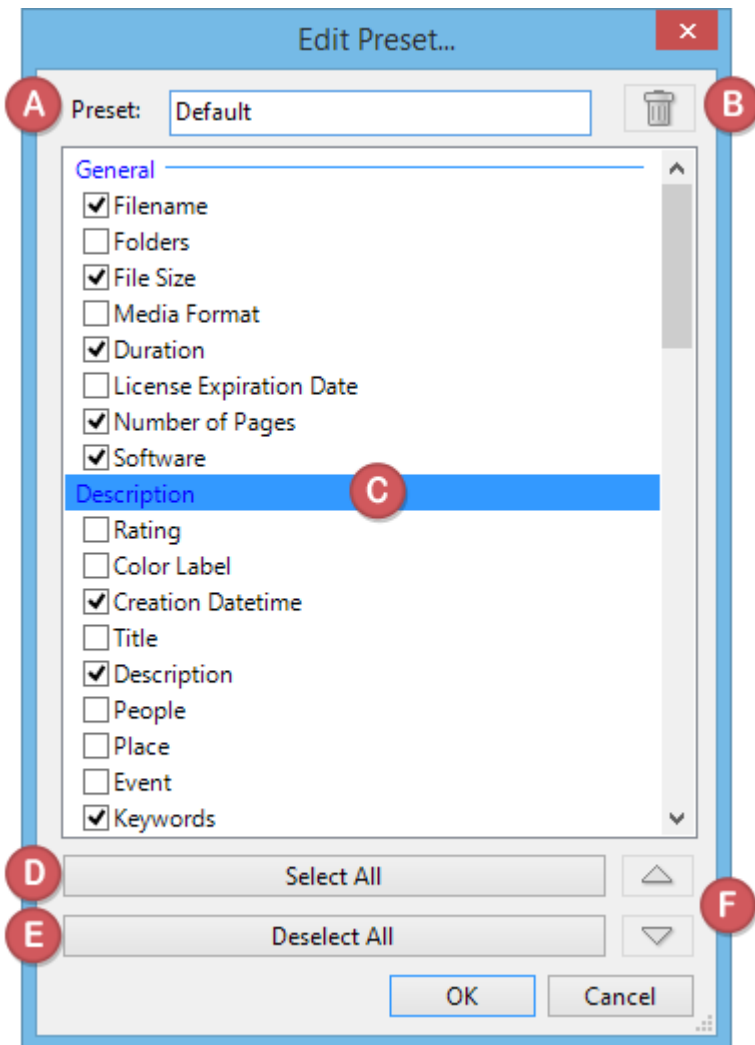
Edit Preset...

A Preset: Default B

General
☑ Filename
☐ Folders
☑ File Size
☐ Media Format
☑ Duration
☐ License Expiration Date
☑ Number of Pages
☑ Software
Description C
☐ Rating
☐ Color Label
☑ Creation Datetime
☐ Title
☑ Description
☐ People
☐ Place
☐ Event
☑ Keywords

D Select All
E Deselect All
F

OK Cancel